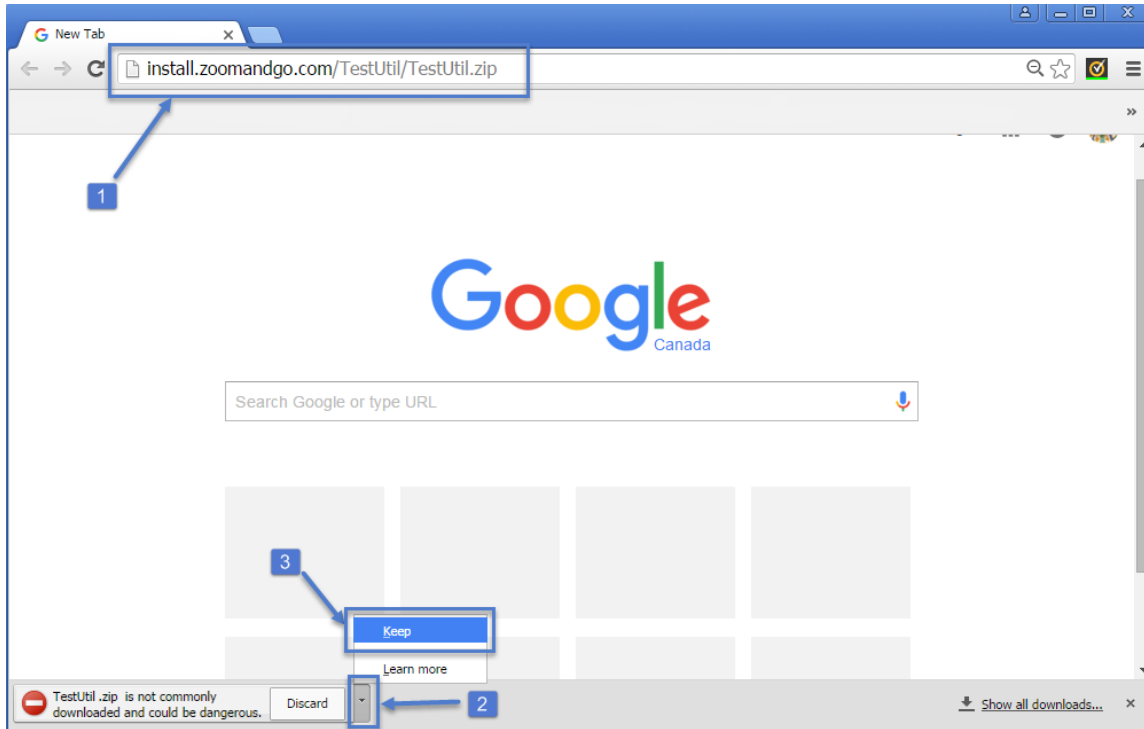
New Tab

install.zoomandgo.com/TestUtil/TestUtil.zip

1

Google
Canada

Search Google or type URL

3

Keep

Learn more

TestUtil .zip is not commonly downloaded and could be dangerous.

Discard

2

Show all downloads...